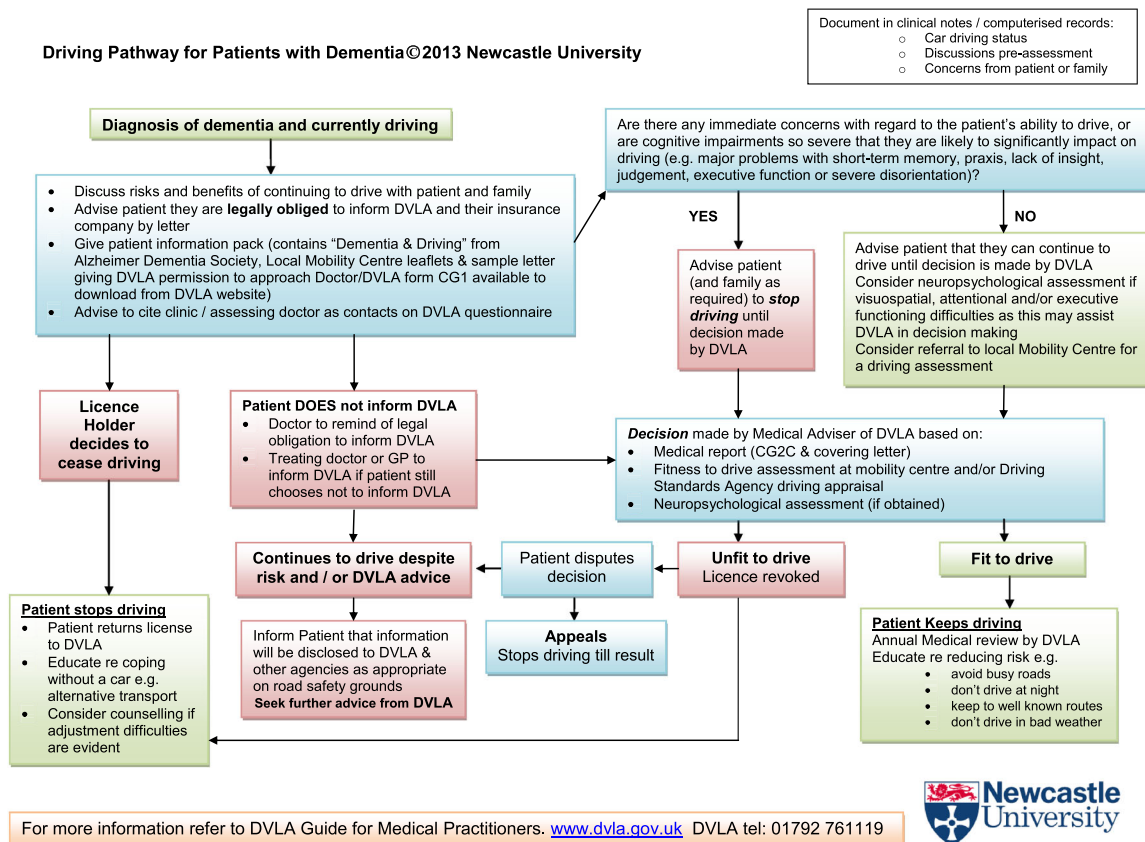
Driving Pathway for Patients with Dementia©2013 Newcastle University

Document in clinical notes / computerised records:
- Car driving status
- Discussions pre-assessment
- Concerns from patient or family

Diagnosis of dementia and currently driving

- Discuss risks and benefits of continuing to drive with patient and family
- Advise patient they are **legally obliged** to inform DVLA and their insurance company by letter
- Give patient information pack (contains "Dementia & Driving" from Alzheimer Dementia Society, Local Mobility Centre leaflets & sample letter giving DVLA permission to approach Doctor/DVLA form CG1 available to download from DVLA website)
- Advise to cite clinic / assessing doctor as contacts on DVLA questionnaire

Are there any immediate concerns with regard to the patient's ability to drive, or are cognitive impairments so severe that they are likely to significantly impact on driving (e.g. major problems with short-term memory, praxis, lack of insight, judgement, executive function or severe disorientation)?

YES

NO

Advise patient (and family as required) to ***stop driving*** until decision made by DVLA

Advise patient that they can continue to drive until decision is made by DVLA
Consider neuropsychological assessment if visuospatial, attentional and/or executive functioning difficulties as this may assist DVLA in decision making
Consider referral to local Mobility Centre for a driving assessment

Licence Holder decides to cease driving

Patient DOES not inform DVLA
- Doctor to remind of legal obligation to inform DVLA
- Treating doctor or GP to inform DVLA if patient still chooses not to inform DVLA

***Decision*** made by Medical Adviser of DVLA based on:
- Medical report (CG2C & covering letter)
- Fitness to drive assessment at mobility centre and/or Driving Standards Agency driving appraisal
- Neuropsychological assessment (if obtained)

Continues to drive despite risk and / or DVLA advice

Patient disputes decision

Unfit to drive
Licence revoked

Fit to drive

Patient stops driving
- Patient returns license to DVLA
- Educate re coping without a car e.g. alternative transport
- Consider counselling if adjustment difficulties are evident

Inform Patient that information will be disclosed to DVLA & other agencies as appropriate on road safety grounds
Seek further advice from DVLA

Appeals
Stops driving till result

Patient Keeps driving
Annual Medical review by DVLA
Educate re reducing risk e.g.
- avoid busy roads
- don't drive at night
- keep to well known routes
- don't drive in bad weather

For more information refer to DVLA Guide for Medical Practitioners. www.dvla.gov.uk DVLA tel: 01792 761119

Newcastle University